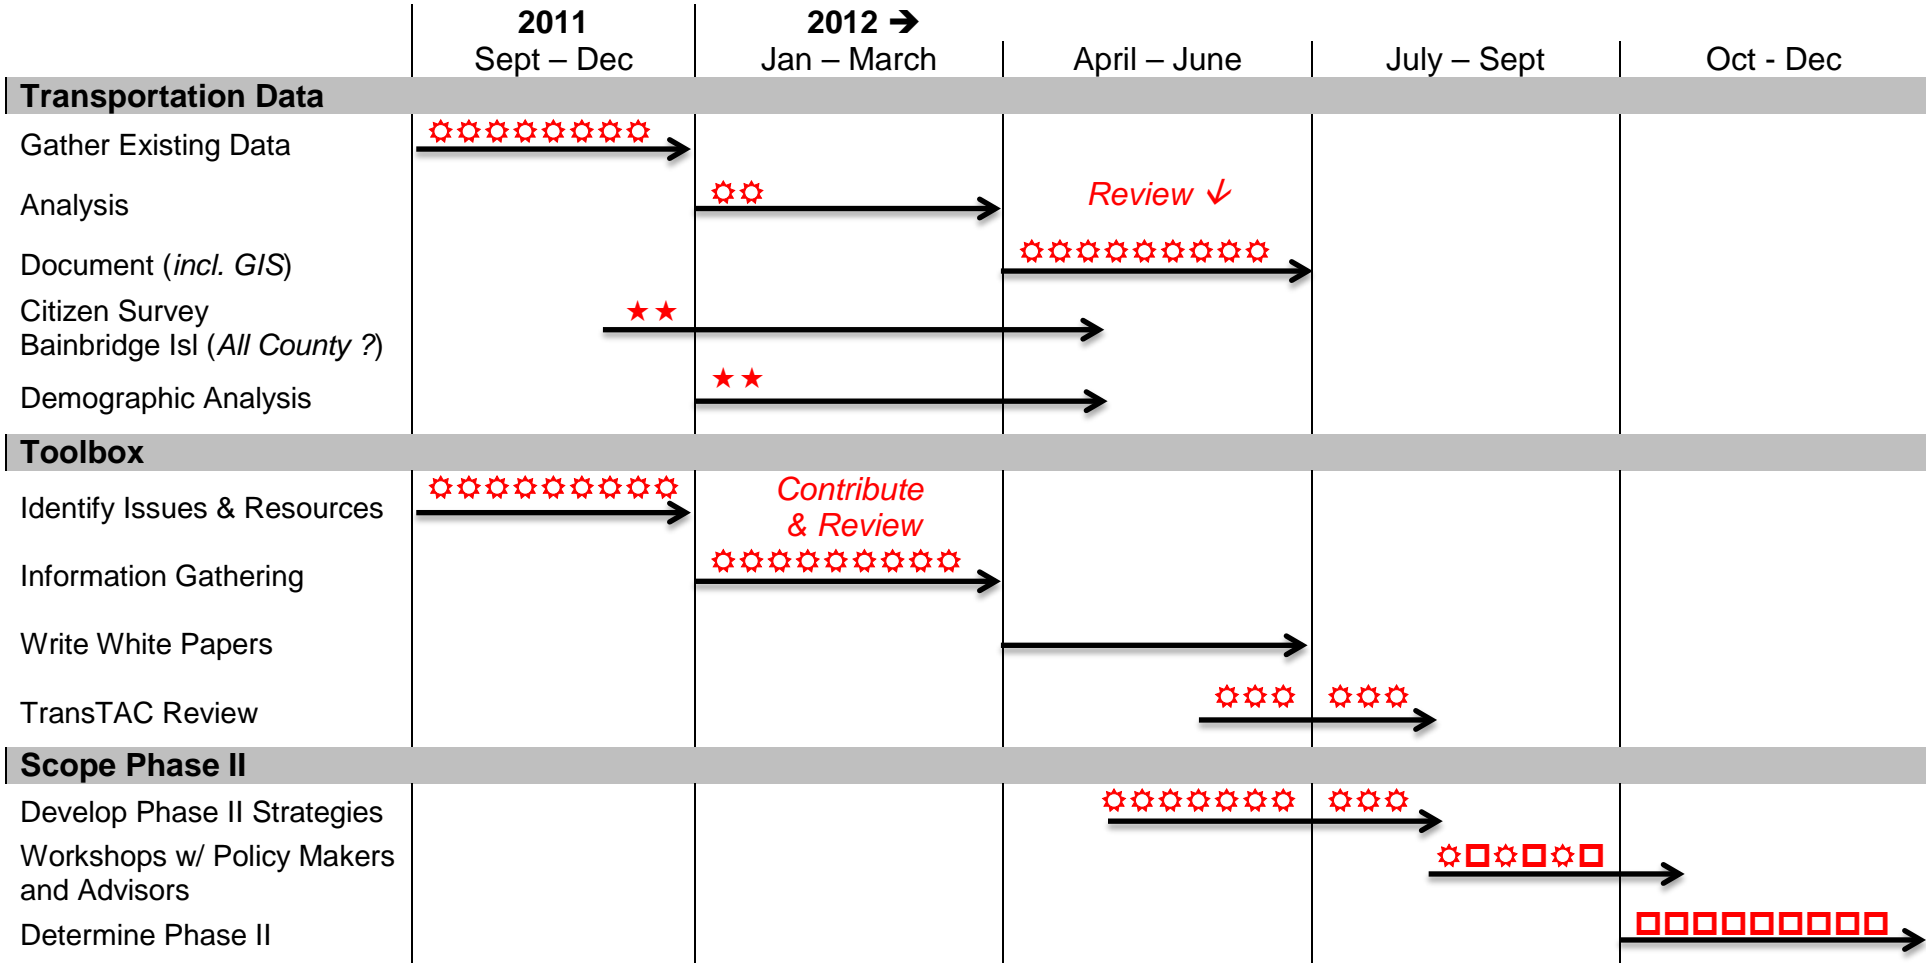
| | 2011 Sept – Dec | 2012 ➔ Jan – March | April – June | July – Sept | Oct - Dec |
|---|---|---|---|---|---|
| **Transportation Data** | | | | | |
| Gather Existing Data | | | | | |
| Analysis | | | Review ↓ | | |
| Document (*incl. GIS*) | | | | | |
| Citizen Survey Bainbridge Isl (*All County ?*) | ★★ | | | | |
| Demographic Analysis | | ★★ | | | |
| **Toolbox** | | | | | |
| Identify Issues & Resources | | Contribute & Review | | | |
| Information Gathering | | | | | |
| Write White Papers | | | | | |
| TransTAC Review | | | | | |
| **Scope Phase II** | | | | | |
| Develop Phase II Strategies | | | | | |
| Workshops w/ Policy Makers and Advisors | | | | | |
| Determine Phase II | | | | | |